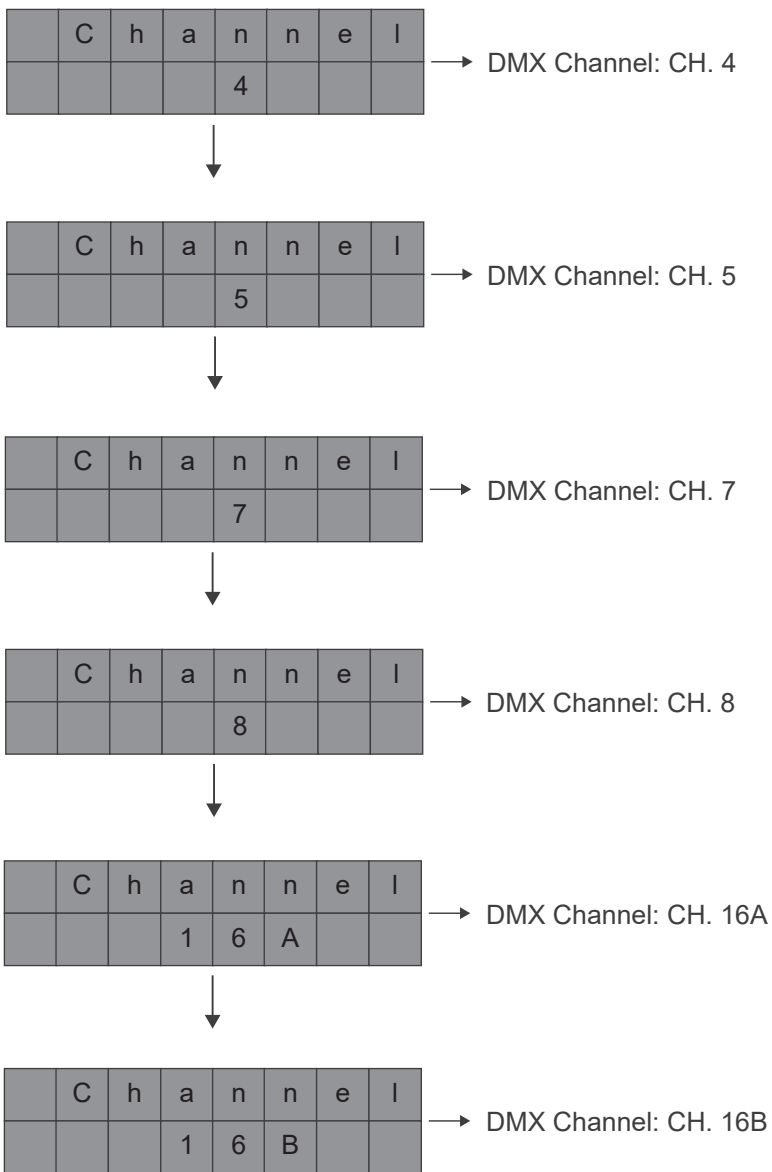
| | C | h | a | n | n | e | l |
|---|---|---|---|---|---|---|---|
| | | | | 4 | | | |

DMX Channel: CH. 4

| | C | h | a | n | n | e | l |
|---|---|---|---|---|---|---|---|
| | | | | 5 | | | |

DMX Channel: CH. 5

| | C | h | a | n | n | e | l |
|---|---|---|---|---|---|---|---|
| | | | | 7 | | | |

DMX Channel: CH. 7

| | C | h | a | n | n | e | l |
|---|---|---|---|---|---|---|---|
| | | | | 8 | | | |

DMX Channel: CH. 8

| | C | h | a | n | n | e | l |
|---|---|---|---|---|---|---|---|
| | | | 1 | 6 | A | | |

DMX Channel: CH. 16A

| | C | h | a | n | n | e | l |
|---|---|---|---|---|---|---|---|
| | | | 1 | 6 | B | | |

DMX Channel: CH. 16B